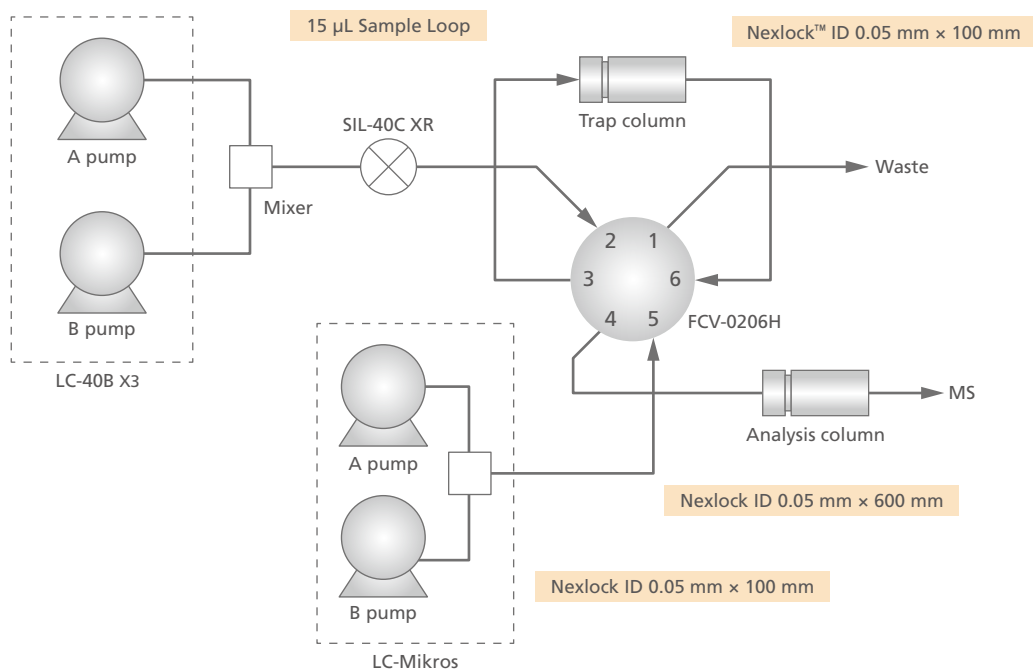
15 µL Sample Loop

Nexlock™ ID 0.05 mm × 100 mm

A pump

B pump

LC-40B X3

Mixer

SIL-40C XR

Trap column

Waste

2 1

3 6

4 5

FCV-0206H

A pump

B pump

LC-Mikros

Analysis column

MS

Nexlock ID 0.05 mm × 600 mm

Nexlock ID 0.05 mm × 100 mm